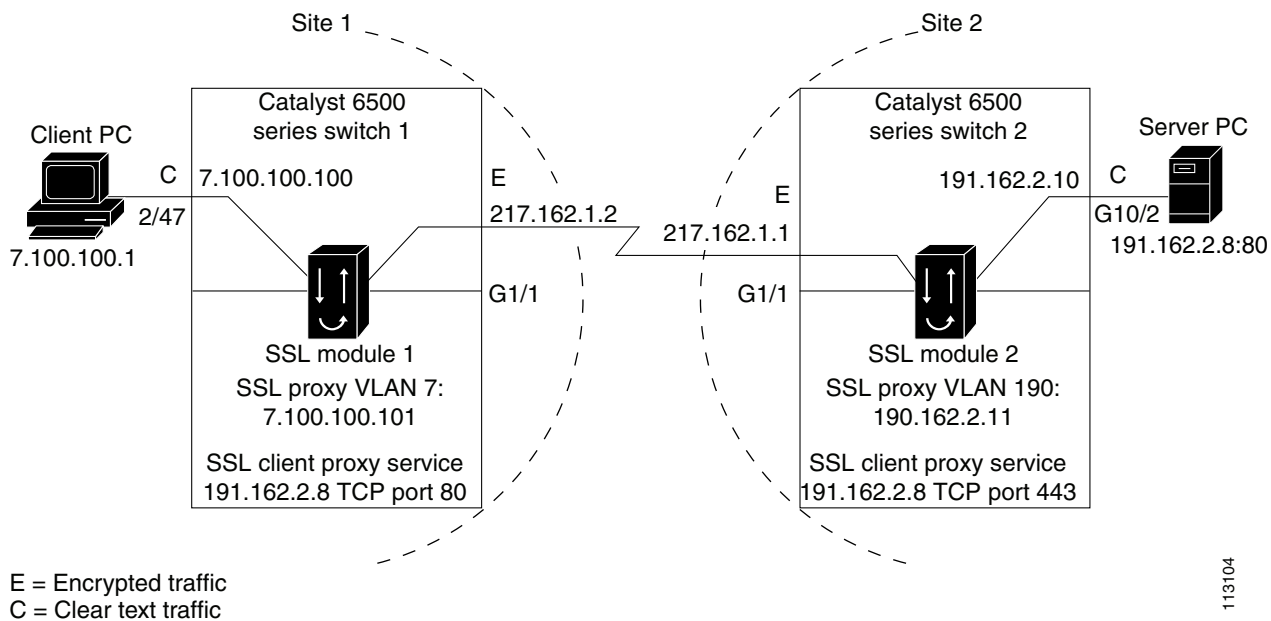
Site 1

Site 2

Catalyst 6500 series switch 1

Client PC

C

7.100.100.100

2/47

7.100.100.1

E

217.162.1.2

G1/1

SSL module 1

SSL proxy VLAN 7: 7.100.100.101

SSL client proxy service 191.162.2.8 TCP port 80

Catalyst 6500 series switch 2

Server PC

E

217.162.1.1

191.162.2.10

C

G10/2

191.162.2.8:80

G1/1

SSL module 2

SSL proxy VLAN 190: 190.162.2.11

SSL client proxy service 191.162.2.8 TCP port 443

E = Encrypted traffic
C = Clear text traffic

113104